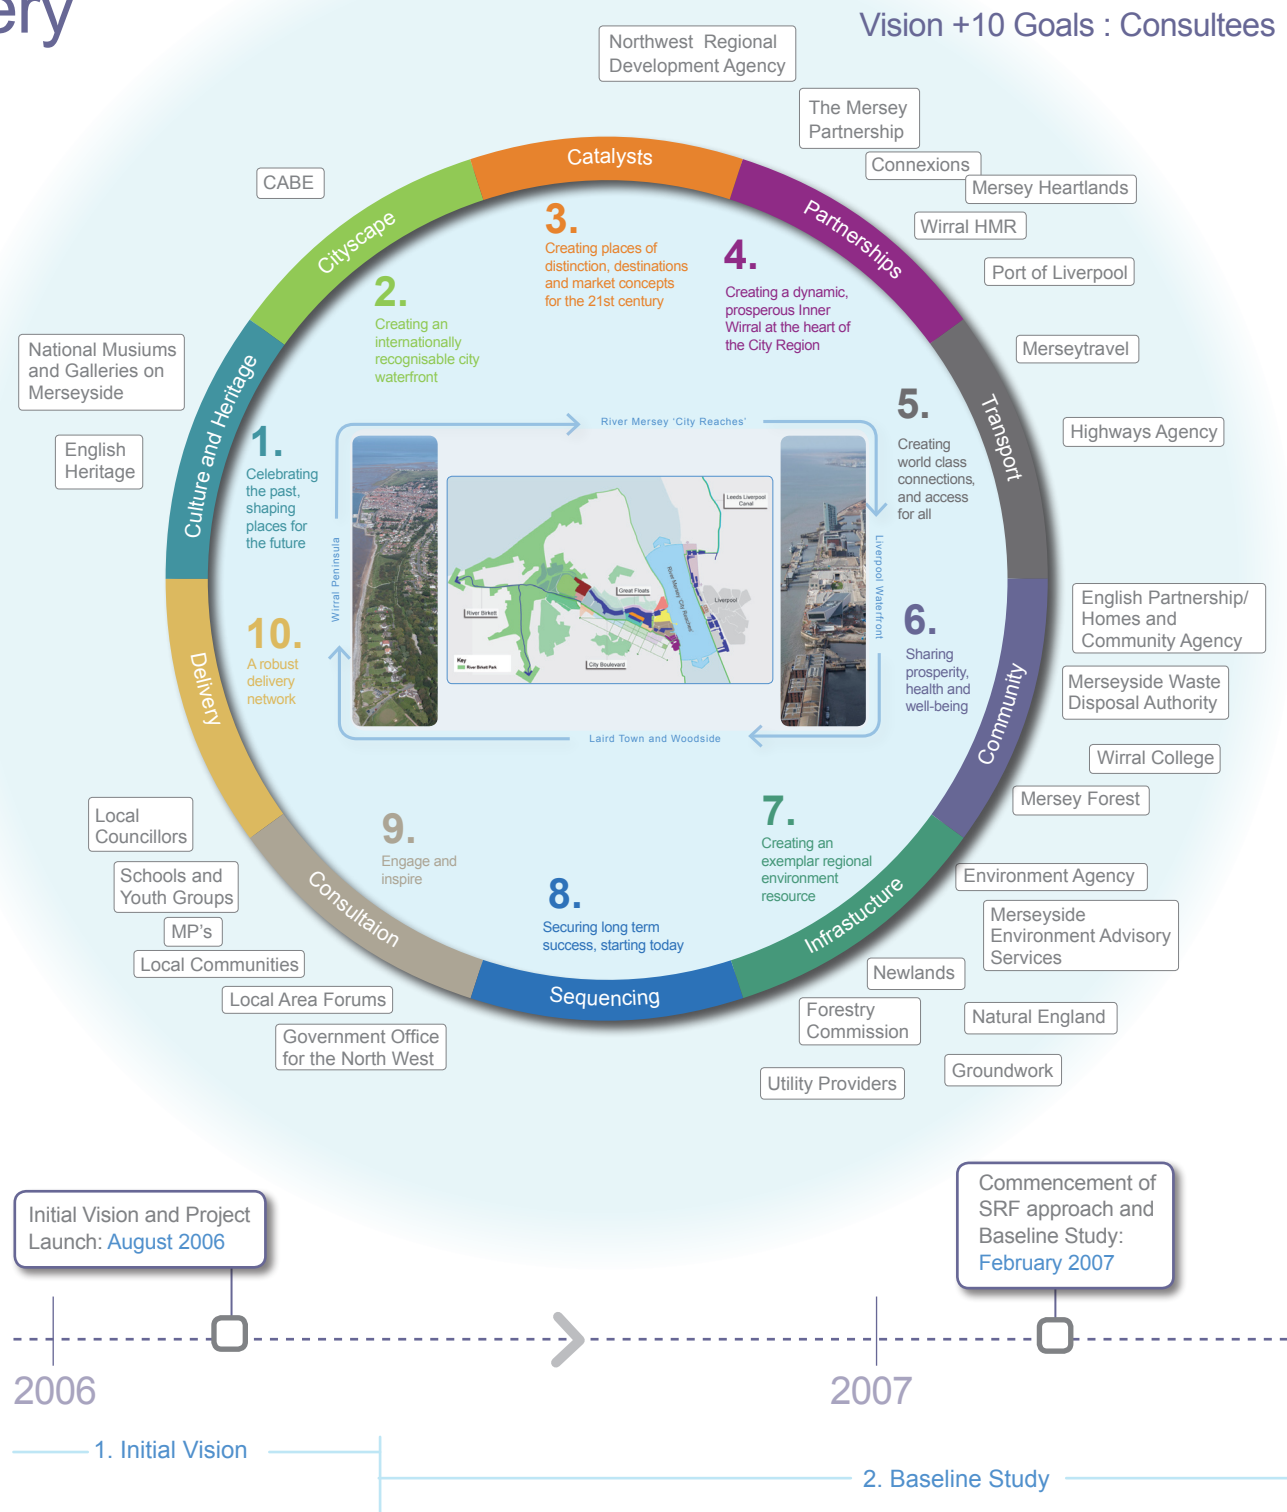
ery

Vision +10 Goals : Consultees

Northwest Regional Development Agency

The Mersey Partnership

Connexions

Mersey Heartlands

Wirral HMR

Port of Liverpool

Merseytravel

Highways Agency

English Partnership/ Homes and Community Agency

Merseyside Waste Disposal Authority

Wirral College

Mersey Forest

Environment Agency

Merseyside Environment Advisory Services

Newlands

Natural England

Forestry Commission

Groundwork

Utility Providers

CABE

National Musiums and Galleries on Merseyside

English Heritage

Local Councillors

Schools and Youth Groups

MP's

Local Communities

Local Area Forums

Government Office for the North West

Catalysts

Partnerships

Transport

Community

Infrastucture

Sequencing

Consultaion

Delivery

Culture and Heritage

Cityscape

1.
Celebrating the past, shaping places for the future

2.
Creating an internationally recognisable city waterfront

3.
Creating places of distinction, destinations and market concepts for the 21st century

4.
Creating a dynamic, prosperous Inner Wirral at the heart of the City Region

5.
Creating world class connections, and access for all

6.
Sharing prosperity, health and well-being

7.
Creating an exemplar regional environment resource

8.
Securing long term success, starting today

9.
Engage and inspire

10.
A robust delivery network

River Mersey 'City Reaches'

Wirral Peninsula

Liverpool Waterfront

Laird Town and Woodside

Leeds Liverpool Canal

Great Floats

River Birkett

Liverpool

City Boulevard

Key

Initial Vision and Project Launch: August 2006

Commencement of SRF approach and Baseline Study: February 2007

2006

2007

1. Initial Vision

2. Baseline Study